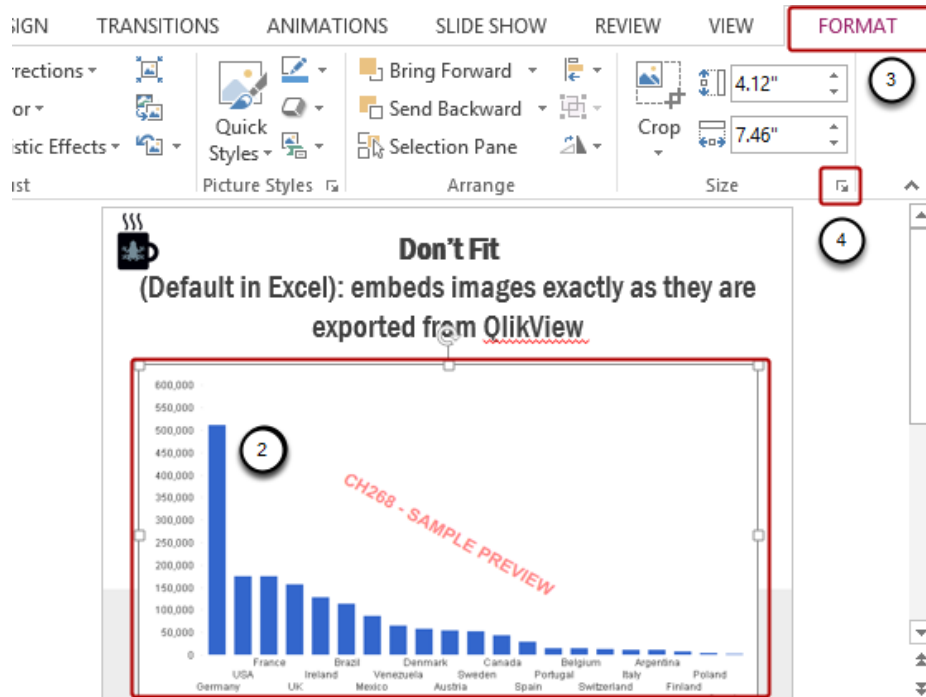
SIGN TRANSITIONS ANIMATIONS SLIDE SHOW REVIEW VIEW FORMAT

rections ▾
or ▾
istic Effects ▾
ust

Quick Styles ▾
Picture Styles

Bring Forward ▾
Send Backward ▾
Selection Pane
Arrange

Crop
4.12"
7.46"
Size

3

4

Don't Fit
(Default in Excel): embeds images exactly as they are exported from QlikView

2

CH268 - SAMPLE PREVIEW

600,000
550,000
500,000
450,000
400,000
350,000
300,000
250,000
200,000
150,000
100,000
50,000
0

Germany USA France UK Ireland Brazil Mexico Venezuela Denmark Austria Sweden Canada Spain Portugal Belgium Switzerland Italy Argentina Finland Poland